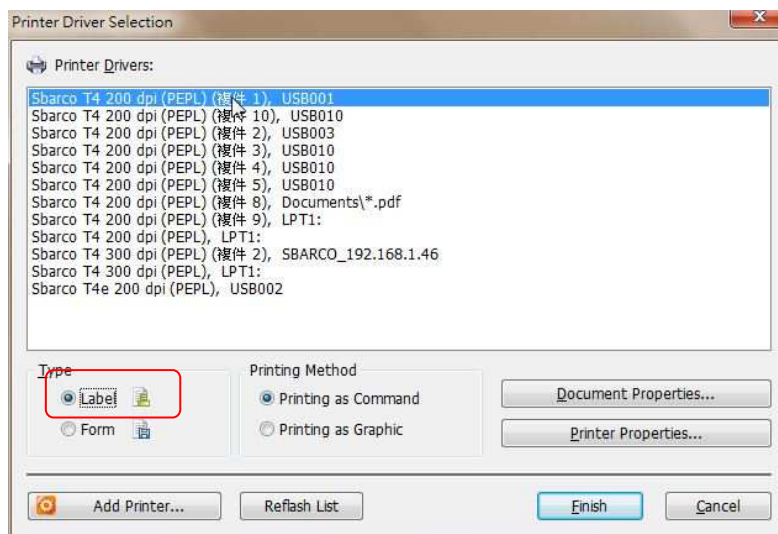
Printer Driver Selection

Printer Drivers:

Sbarco T4 200 dpi (PEPL) (複件 1), USB001
Sbarco T4 200 dpi (PEPL) (複件 10), USB010
Sbarco T4 200 dpi (PEPL) (複件 2), USB003
Sbarco T4 200 dpi (PEPL) (複件 3), USB010
Sbarco T4 200 dpi (PEPL) (複件 4), USB010
Sbarco T4 200 dpi (PEPL) (複件 5), USB010
Sbarco T4 200 dpi (PEPL) (複件 8), Documents\*.pdf
Sbarco T4 200 dpi (PEPL) (複件 9), LPT1:
Sbarco T4 200 dpi (PEPL), LPT1:
Sbarco T4 300 dpi (PEPL) (複件 2), SBARCO_192.168.1.46
Sbarco T4 300 dpi (PEPL), LPT1:
Sbarco T4e 200 dpi (PEPL), USB002

Type
Label
Form

Printing Method
Printing as Command
Printing as Graphic

Document Properties...
Printer Properties...

Add Printer...
Reflash List
Finish
Cancel